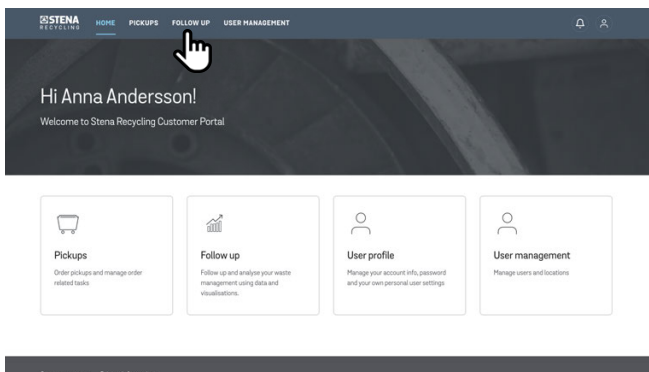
STENA
RECYCLING

HOME PICKUPS FOLLOW UP USER MANAGEMENT

Hi Anna Andersson!

Welcome to Stena Recycling Customer Portal

Pickups

Order pickups and manage order related tasks

Follow up

Follow up and analyse your waste management using data and visualisations.

User profile

Manage your account info, password and your own personal user settings

User management

Manage users and locations